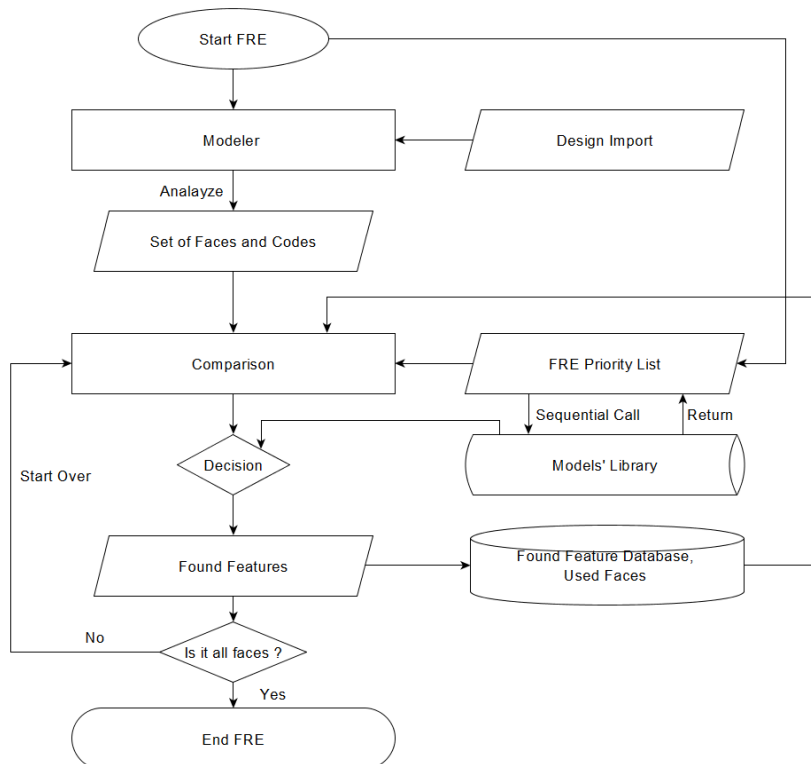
Start FRE

Modeler

Design Import

Analayze

Set of Faces and Codes

Comparison

FRE Priority List

Sequential Call

Return

Decision

Models' Library

Start Over

Found Features

Found Feature Database, Used Faces

No

Is it all faces ?

Yes

End FRE